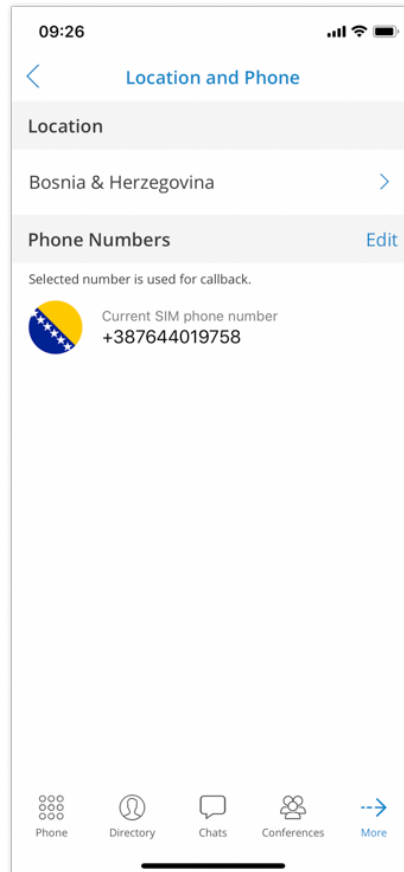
09:26

Location and Phone

Location

Bosnia & Herzegovina

Phone Numbers

Edit

Selected number is used for callback.

Current SIM phone number
+387644019758

Phone

Directory

Chats

Conferences

More